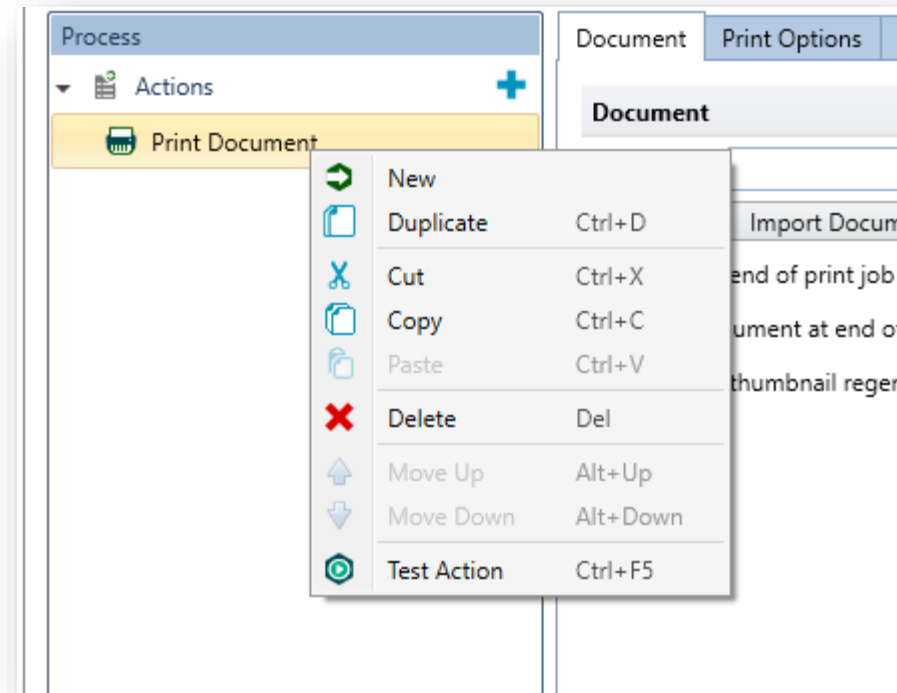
Process

Actions

Print Document

New
Duplicate Ctrl+D
Cut Ctrl+X
Copy Ctrl+C
Paste Ctrl+V
Delete Del
Move Up Alt+Up
Move Down Alt+Down
Test Action Ctrl+F5

Document | Print Options

Document

Import Docum

end of print job

ument at end o

thumbnail reger